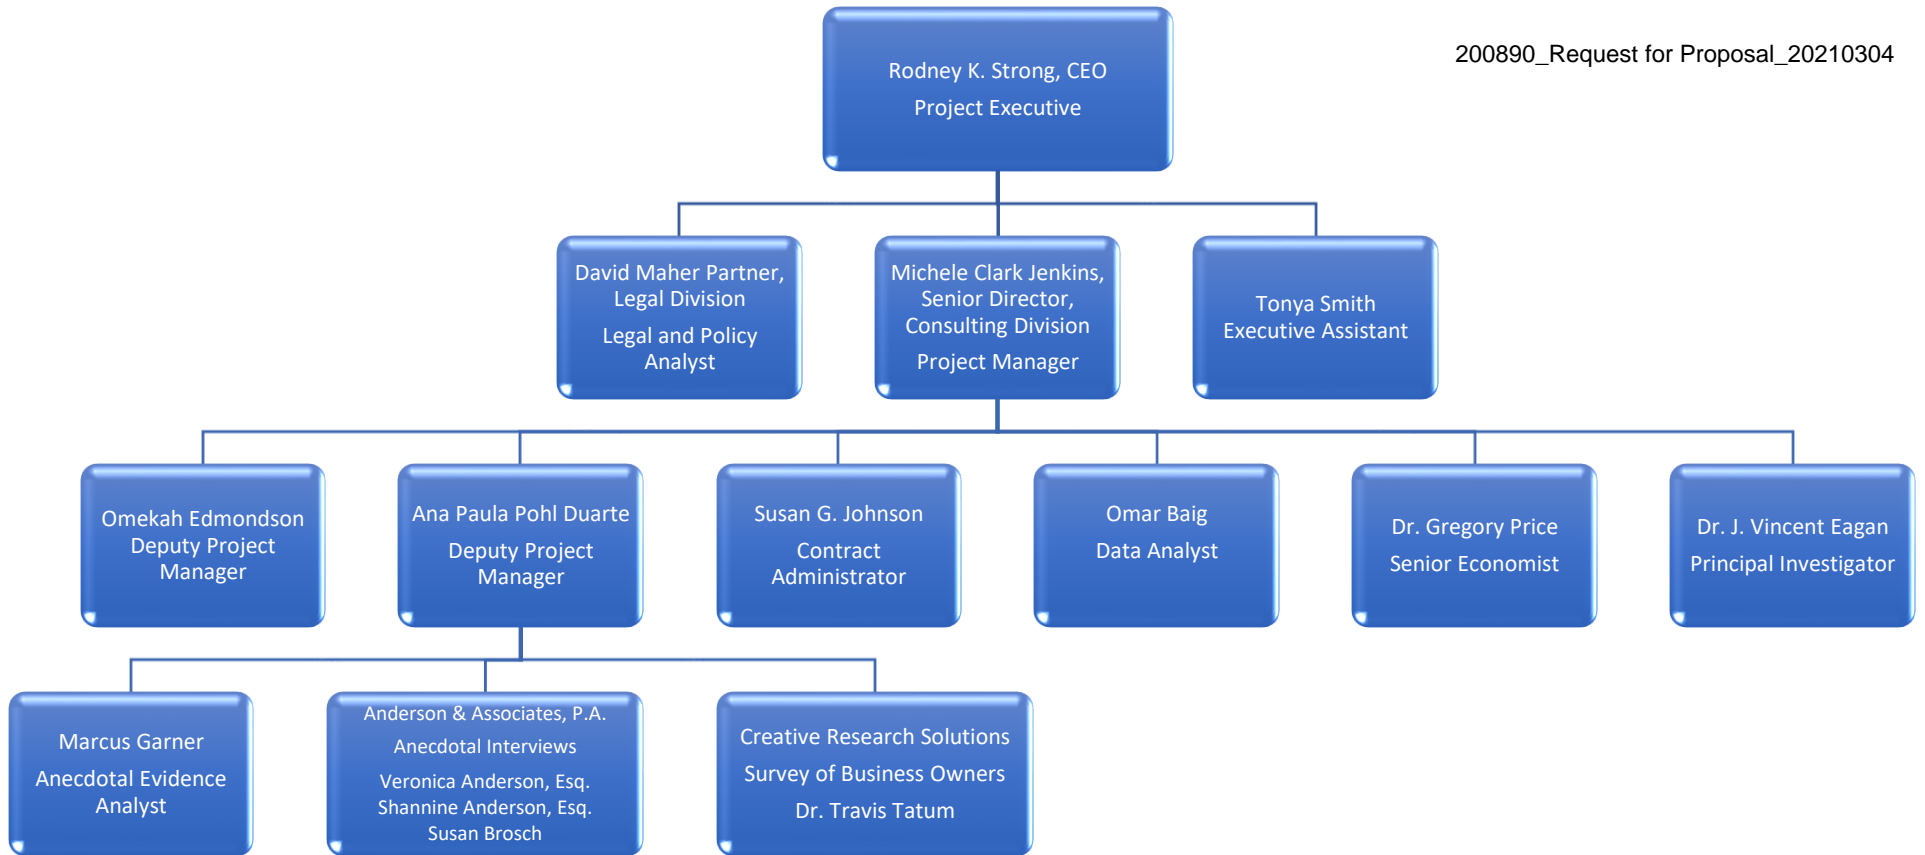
200890_Request for Proposal_20210304

Rodney K. Strong, CEO
Project Executive

David Maher Partner, Legal Division
Legal and Policy Analyst

Michele Clark Jenkins, Senior Director, Consulting Division
Project Manager

Tonya Smith
Executive Assistant

Omekah Edmondson
Deputy Project Manager

Ana Paula Pohl Duarte
Deputy Project Manager

Susan G. Johnson
Contract Administrator

Omar Baig
Data Analyst

Dr. Gregory Price
Senior Economist

Dr. J. Vincent Eagan
Principal Investigator

Marcus Garner
Anecdotal Evidence Analyst

Anderson & Associates, P.A.
Anecdotal Interviews
Veronica Anderson, Esq.
Shannine Anderson, Esq.
Susan Brosch

Creative Research Solutions
Survey of Business Owners
Dr. Travis Tatum